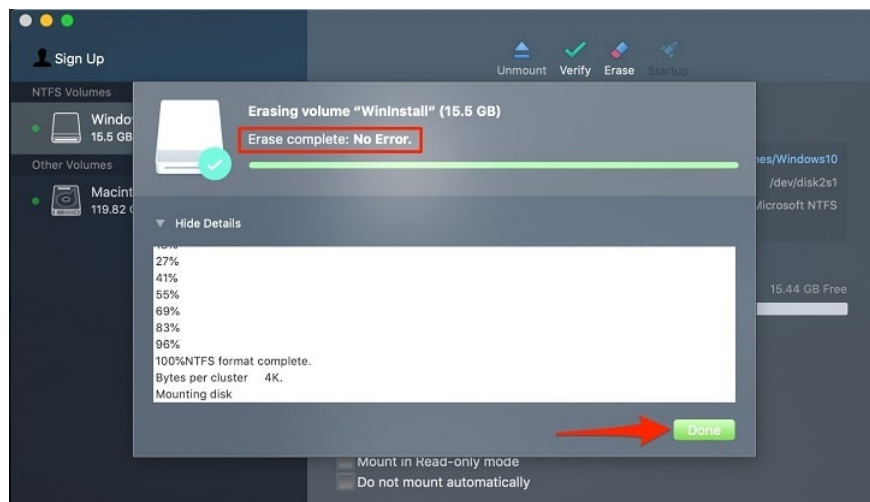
Sign Up

Unmount Verify Erase Startup

NTFS Volumes

Windo
15.5 GB

Other Volumes

Macint
119.82

Erasing volume "WinInstall" (15.5 GB)

Erase complete: No Error.

es/Windows10
/dev/disk2s1
icrosoft NTFS

Hide Details

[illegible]
27%
41%
55%
69%
83%
96%
100%NTFS format complete.
Bytes per cluster 4K.
Mounting disk

15.44 GB Free

Done

Mount in Read-only mode
Do not mount automatically